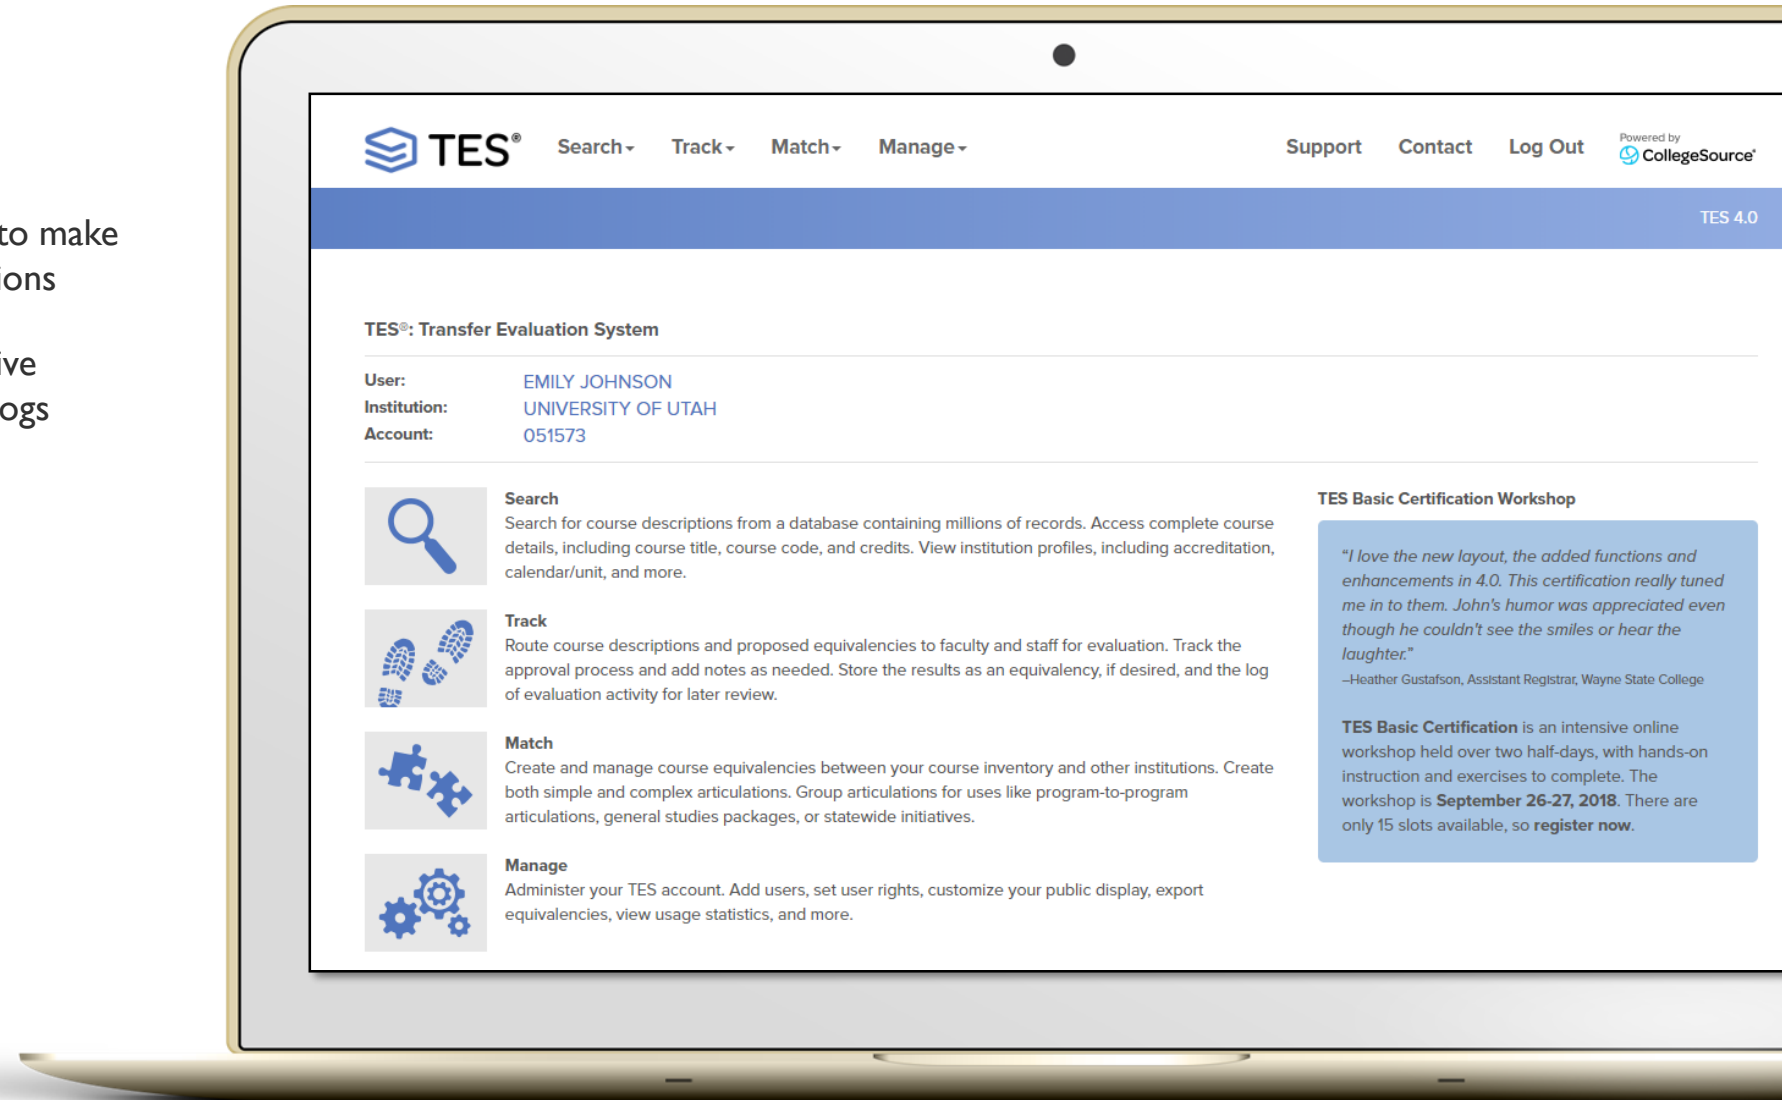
to make
ions

ive
ogs

TES®

Search▾ Track▾ Match▾ Manage▾

Support Contact Log Out

Powered by
CollegeSource®

TES 4.0

TES®: Transfer Evaluation System

| User: | EMILY JOHNSON |
|---|---|
| Institution: | UNIVERSITY OF UTAH |
| Account: | 051573 |

Search
Search for course descriptions from a database containing millions of records. Access complete course details, including course title, course code, and credits. View institution profiles, including accreditation, calendar/unit, and more.

Track
Route course descriptions and proposed equivalencies to faculty and staff for evaluation. Track the approval process and add notes as needed. Store the results as an equivalency, if desired, and the log of evaluation activity for later review.

Match
Create and manage course equivalencies between your course inventory and other institutions. Create both simple and complex articulations. Group articulations for uses like program-to-program articulations, general studies packages, or statewide initiatives.

Manage
Administer your TES account. Add users, set user rights, customize your public display, export equivalencies, view usage statistics, and more.

TES Basic Certification Workshop

"I love the new layout, the added functions and enhancements in 4.0. This certification really tuned me in to them. John's humor was appreciated even though he couldn't see the smiles or hear the laughter."
–Heather Gustafson, Assistant Registrar, Wayne State College

TES Basic Certification is an intensive online workshop held over two half-days, with hands-on instruction and exercises to complete. The workshop is September 26-27, 2018. There are only 15 slots available, so register now.